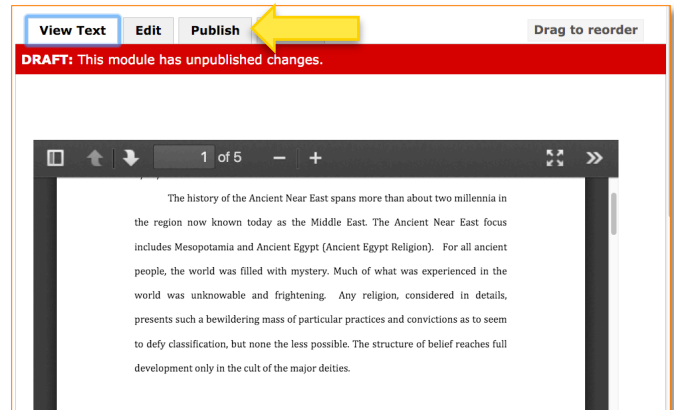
View Text Edit Publish

Drag to reorder

DRAFT: This module has unpublished changes.

1 of 5

The history of the Ancient Near East spans more than about two millennia in the region now known today as the Middle East. The Ancient Near East focus includes Mesopotamia and Ancient Egypt (Ancient Egypt Religion). For all ancient people, the world was filled with mystery. Much of what was experienced in the world was unknowable and frightening. Any religion, considered in details, presents such a bewildering mass of particular practices and convictions as to seem to defy classification, but none the less possible. The structure of belief reaches full development only in the cult of the major deities.